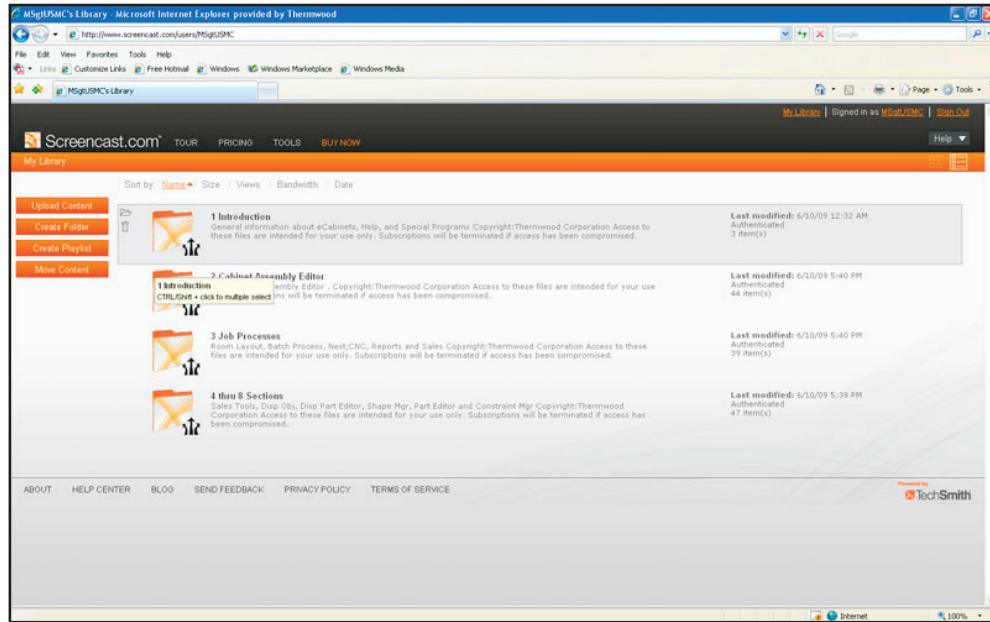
MSgtUSMC's Library - Microsoft Internet Explorer provided by Thermwood

http://www.screencast.com/users/MSgtUSMC

Google

File Edit View Favorites Tools Help

Links Customize Links Free Hotmail Windows Windows Marketplace Windows Media

MSgtUSMC's Library

Page Tools

My Library | Signed in as MSgtUSMC | Sign Out

Screencast.com TOUR PRICING TOOLS BUY NOW

Help

My Library

Sort by: Name Size | Views | Bandwidth | Date

Upload Content

Create Folder

Create Playlist

Move Content

1 Introduction
General information about eCabinets, Help, and Special Programs Copyright:Thermwood Corporation Access to these files are intended for your use only. Subscriptions will be terminated if access has been compromised.

Last modified: 6/10/09 12:32 AM
Authenticated
3 item(s)

2 Cabinet Assembly Editor
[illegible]embly Editor . Copyright:Thermwood Corporation Access to these files are intended for your use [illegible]s will be terminated if access has been compromised.

1 Introduction
CTRL/Shift + click to multiple select

Last modified: 6/10/09 5:40 PM
Authenticated
44 item(s)

3 Job Processes
Room Layout, Batch Process, Nest,CNC, Reports and Sales Copyright:Thermwood Corporation Access to these files are intended for your use only. Subscriptions will be terminated if access has been compromised.

Last modified: 6/10/09 5:40 PM
Authenticated
39 item(s)

4 thru 8 Sections
Sales Tools, Disp Obj, Disp Part Editor, Shape Mgr, Part Editor and Constraint Mgr Copyright:Thermwood Corporation Access to these files are intended for your use only. Subscriptions will be terminated if access has been compromised.

Last modified: 6/10/09 5:39 PM
Authenticated
47 item(s)

ABOUT HELP CENTER BLOG SEND FEEDBACK PRIVACY POLICY TERMS OF SERVICE

Powered by TechSmith

Internet

100%